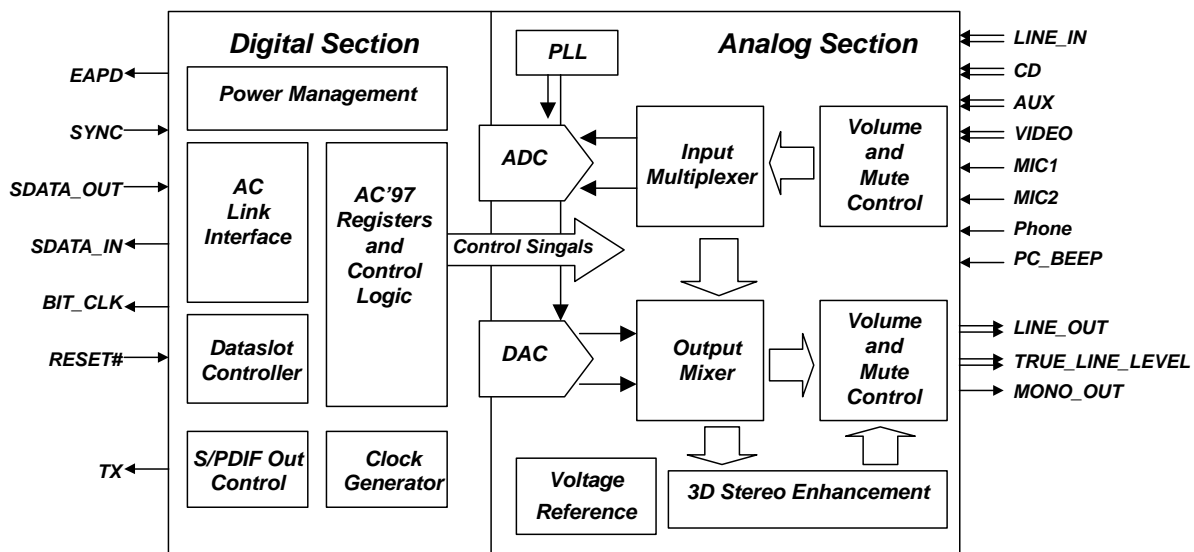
Digital Section

Analog Section

EAPD

SYNC

SDATA_OUT

SDATA_IN

BIT_CLK

RESET#

TX

Power Management

AC Link Interface

AC'97 Registers and Control Logic

Dataslot Controller

S/PDIF Out Control

Clock Generator

PLL

ADC

Input Multiplexer

Volume and Mute Control

Control Singals

DAC

Output Mixer

Volume and Mute Control

Voltage Reference

3D Stereo Enhancement

LINE_IN

CD

AUX

VIDEO

MIC1

MIC2

Phone

PC_BEEP

LINE_OUT

TRUE_LINE_LEVEL

MONO_OUT